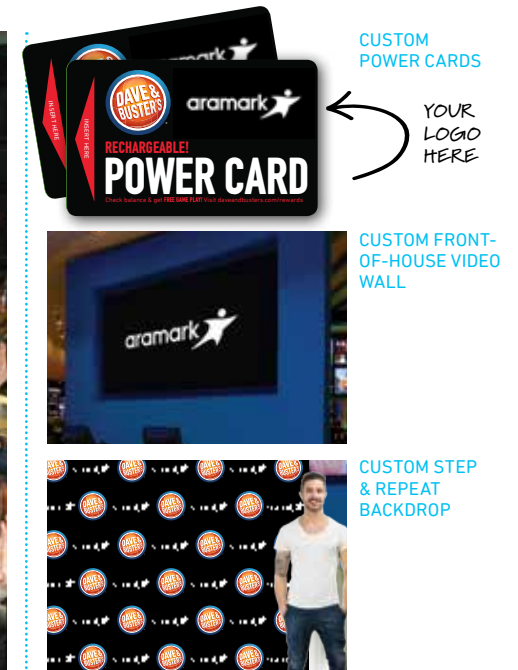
DAVE & BUSTER'S
INSERT HERE
aramark
RECHARGEABLE!
POWER CARD
Check balance & get FREE GAME PLAY! Visit daveandbusters.com/rewards

CUSTOM POWER CARDS

YOUR LOGO HERE

aramark

CUSTOM FRONT-OF-HOUSE VIDEO WALL

CUSTOM STEP & REPEAT BACKDROP